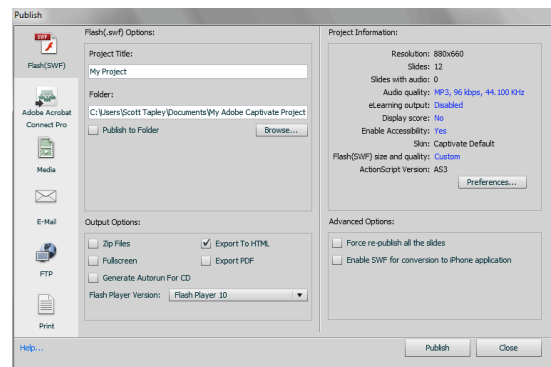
Publish

SWF
Flash(SWF)

Adobe Acrobat Connect Pro

Media

E-Mail

FTP

Print

Flash(.swf) Options:

Project Title:

My Project

Folder:

C:\Users\Scott Tapley\Documents\My Adobe Captivate Project

Publish to Folder

Browse...

Output Options:

Zip Files

Export To HTML

Fullscreen

Export PDF

Generate Autorun For CD

Flash Player Version: Flash Player 10

Project Information:

Resolution: 880x660
Slides: 12
Slides with audio: 0
Audio quality: MP3, 96 kbps, 44.100 KHz
eLearning output: Disabled
Display score: No
Enable Accessibility: Yes
Skin: Captivate Default
Flash(SWF) size and quality: Custom
ActionScript Version: AS3

Preferences...

Advanced Options:

Force re-publish all the slides

Enable SWF for conversion to iPhone application

Help...

Publish

Close